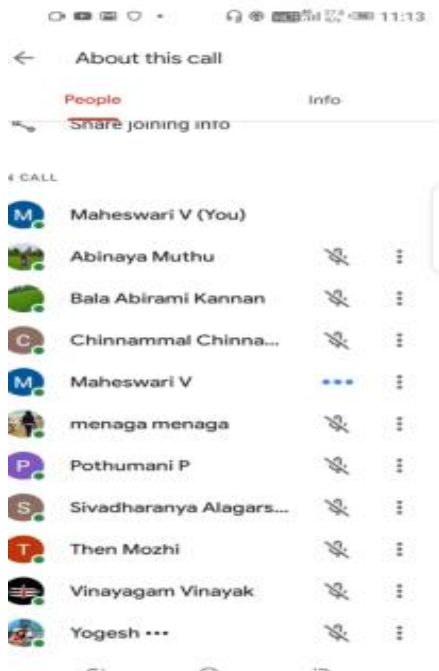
11:13

About this call

People

Info

Share joining info

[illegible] CALL

M Maheswari V (You)

Abinaya Muthu

Bala Abirami Kannan

C Chinnammal Chinna...

M Maheswari V

menaga menaga

P Pothumani P

S Sivadharanya Alagars...

T Then Mozhi

Vinayagam Vinayak

Yogesh •••